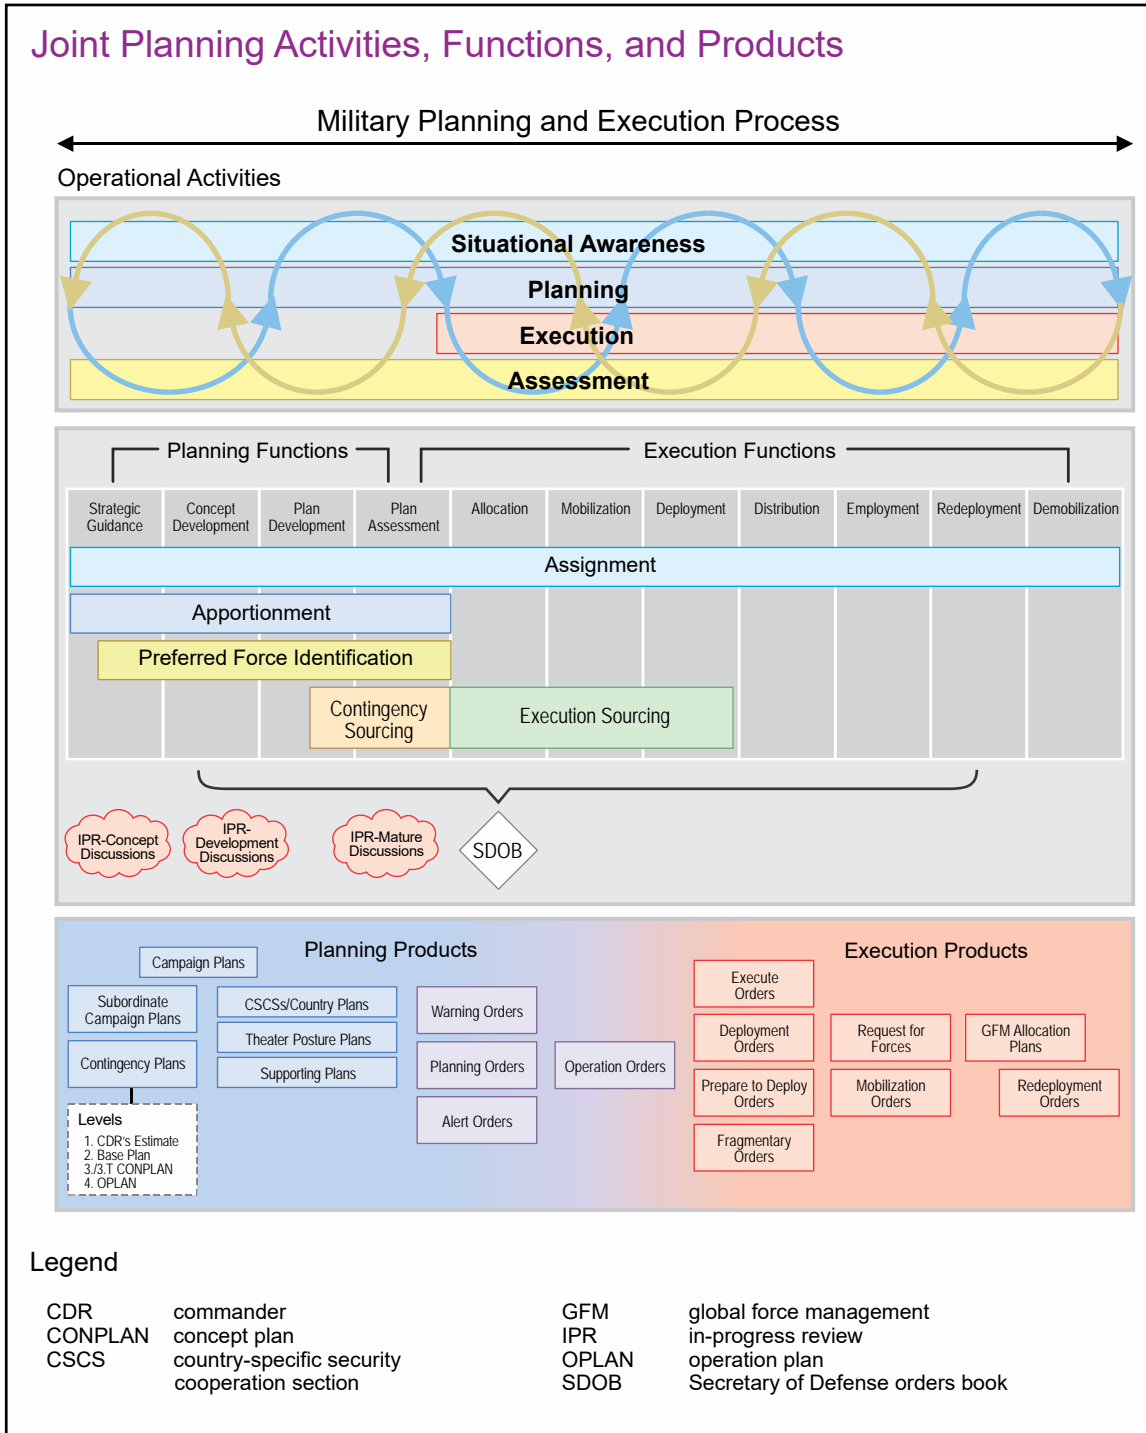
Joint Planning Activities, Functions, and Products

Military Planning and Execution Process

Operational Activities

Situational Awareness

Planning

Execution

Assessment

Planning Functions

Execution Functions

| Strategic Guidance | Concept Development | Plan Development | Plan Assessment | Allocation | Mobilization | Deployment | Distribution | Employment | Redeployment | Demobilization |
|---|---|---|---|---|---|---|---|---|---|---|

Assignment

Apportionment

Preferred Force Identification

Contingency Sourcing

Execution Sourcing

IPR-Concept Discussions

IPR-Development Discussions

IPR-Mature Discussions

SDOB

Planning Products

Campaign Plans

Subordinate Campaign Plans

Contingency Plans

CSCSs/Country Plans

Theater Posture Plans

Supporting Plans

Warning Orders

Planning Orders

Alert Orders

Operation Orders

Levels
1. CDR's Estimate
2. Base Plan
3./3.T CONPLAN
4. OPLAN

Execution Products

Execute Orders

Deployment Orders

Prepare to Deploy Orders

Fragmentary Orders

Request for Forces

Mobilization Orders

GFM Allocation Plans

Redeployment Orders

Legend

CDR commander
CONPLAN concept plan
CSCS country-specific security cooperation section

GFM global force management
IPR in-progress review
OPLAN operation plan
SDOB Secretary of Defense orders book